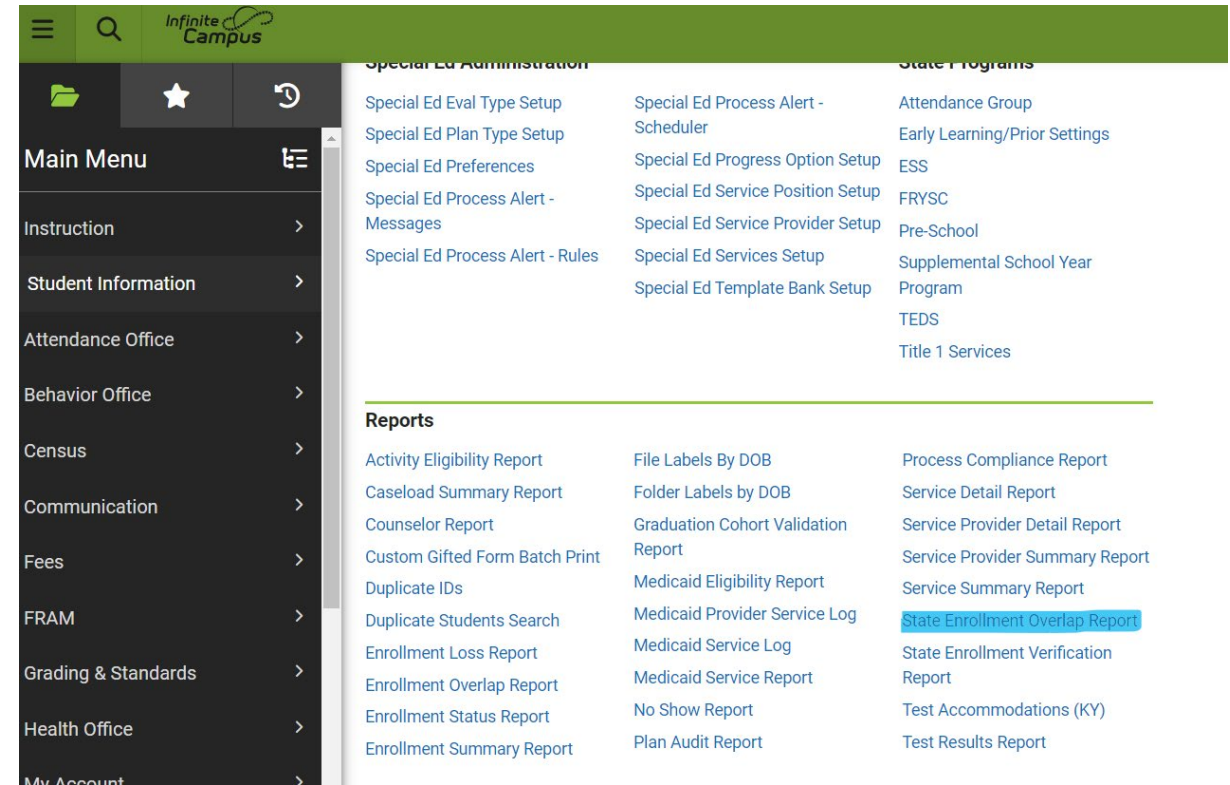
Infinite Campus

Main Menu

Instruction
Student Information
Attendance Office
Behavior Office
Census
Communication
Fees
FRAM
Grading & Standards
Health Office
My Account

Special Ed Administration

Special Ed Eval Type Setup
Special Ed Plan Type Setup
Special Ed Preferences
Special Ed Process Alert - Messages
Special Ed Process Alert - Rules

Special Ed Process Alert - Scheduler
Special Ed Progress Option Setup
Special Ed Service Position Setup
Special Ed Service Provider Setup
Special Ed Services Setup
Special Ed Template Bank Setup

State Programs

Attendance Group
Early Learning/Prior Settings
ESS
FRYSC
Pre-School
Supplemental School Year Program
TEDS
Title 1 Services

Reports

Activity Eligibility Report
Caseload Summary Report
Counselor Report
Custom Gifted Form Batch Print
Duplicate IDs
Duplicate Students Search
Enrollment Loss Report
Enrollment Overlap Report
Enrollment Status Report
Enrollment Summary Report

File Labels By DOB
Folder Labels by DOB
Graduation Cohort Validation Report
Medicaid Eligibility Report
Medicaid Provider Service Log
Medicaid Service Log
Medicaid Service Report
No Show Report
Plan Audit Report

Process Compliance Report
Service Detail Report
Service Provider Detail Report
Service Provider Summary Report
Service Summary Report
State Enrollment Overlap Report
State Enrollment Verification Report
Test Accommodations (KY)
Test Results Report